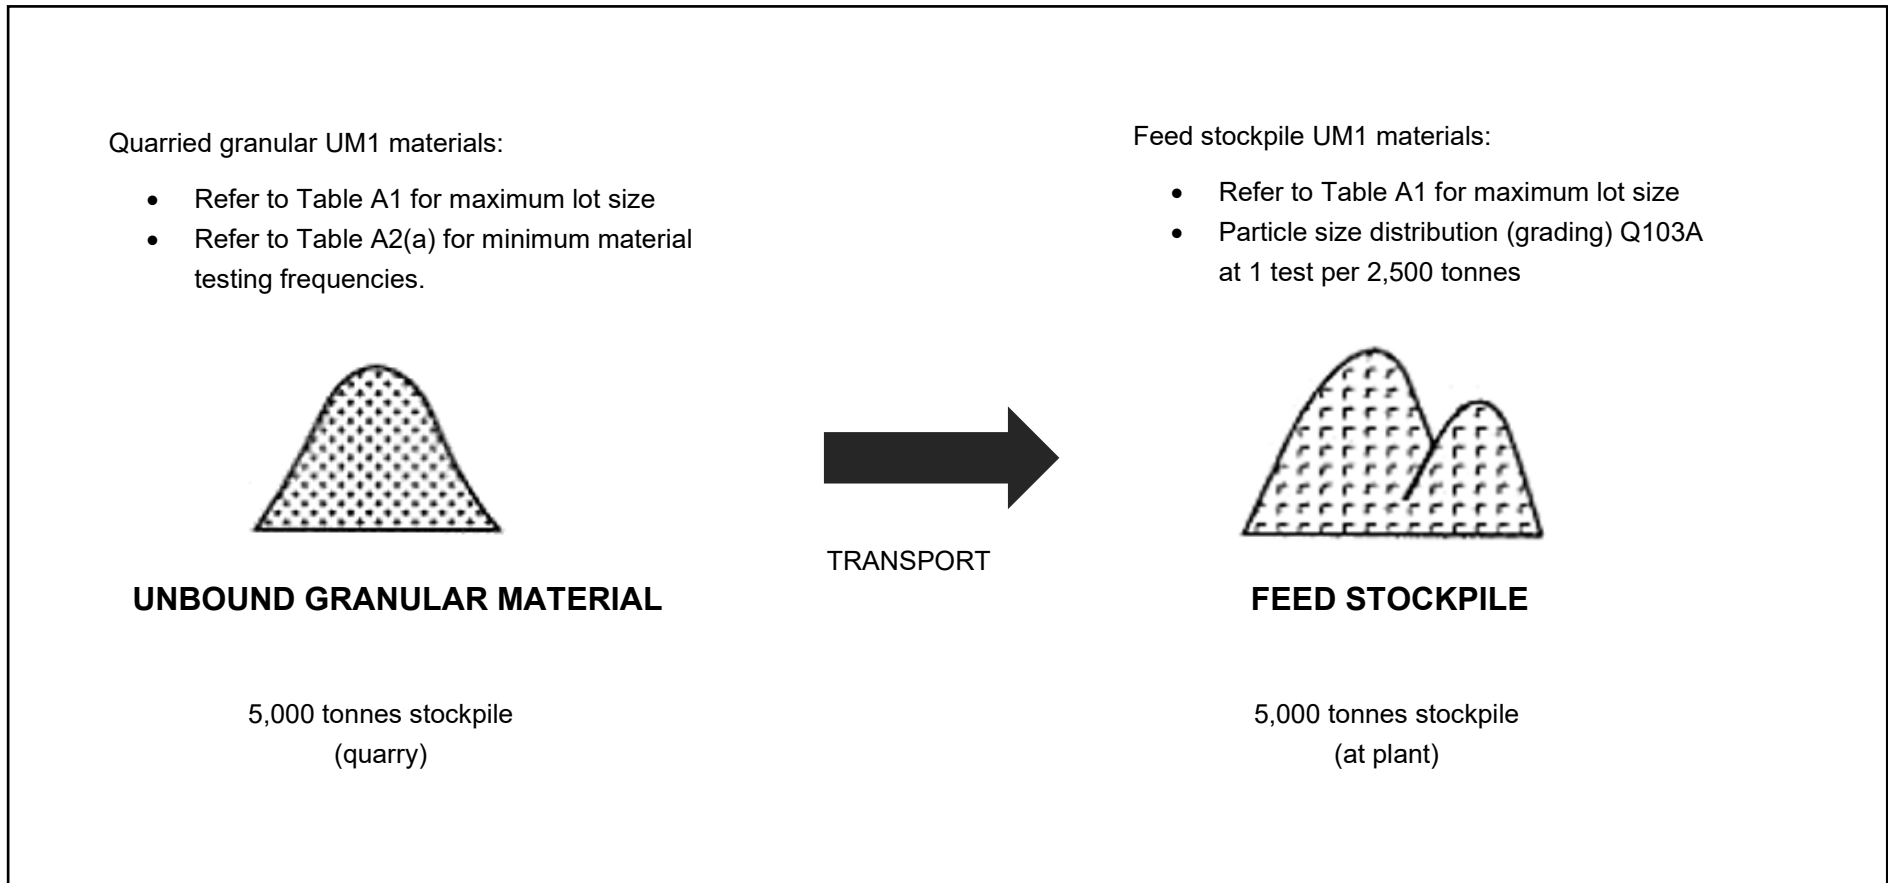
Quarried granular UM1 materials:

- Refer to Table A1 for maximum lot size
- Refer to Table A2(a) for minimum material testing frequencies.

UNBOUND GRANULAR MATERIAL

5,000 tonnes stockpile
(quarry)

TRANSPORT

Feed stockpile UM1 materials:

- Refer to Table A1 for maximum lot size
- Particle size distribution (grading) Q103A at 1 test per 2,500 tonnes

FEED STOCKPILE

5,000 tonnes stockpile
(at plant)